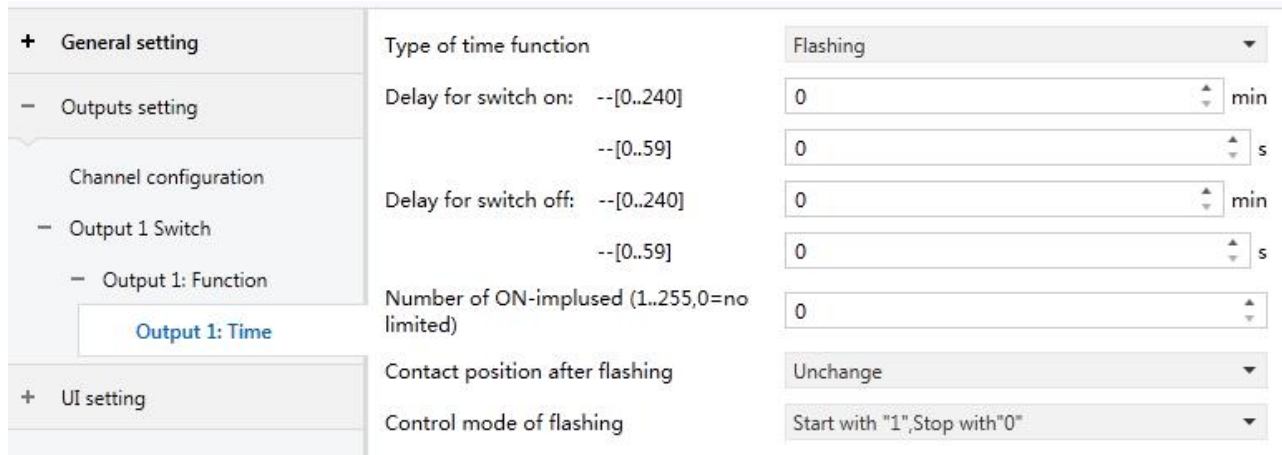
+ General setting

− Outputs setting

Channel configuration

− Output 1 Switch

− Output 1: Function

Output 1: Time

+ UI setting

| | |
|---|---|
| Type of time function | Flashing |
| Delay for switch on: --[0..240] | 0 min |
| --[0..59] | 0 s |
| Delay for switch off: --[0..240] | 0 min |
| --[0..59] | 0 s |
| Number of ON-implused (1..255,0=no limited) | 0 |
| Contact position after flashing | Unchange |
| Control mode of flashing | Start with "1",Stop with"0" |